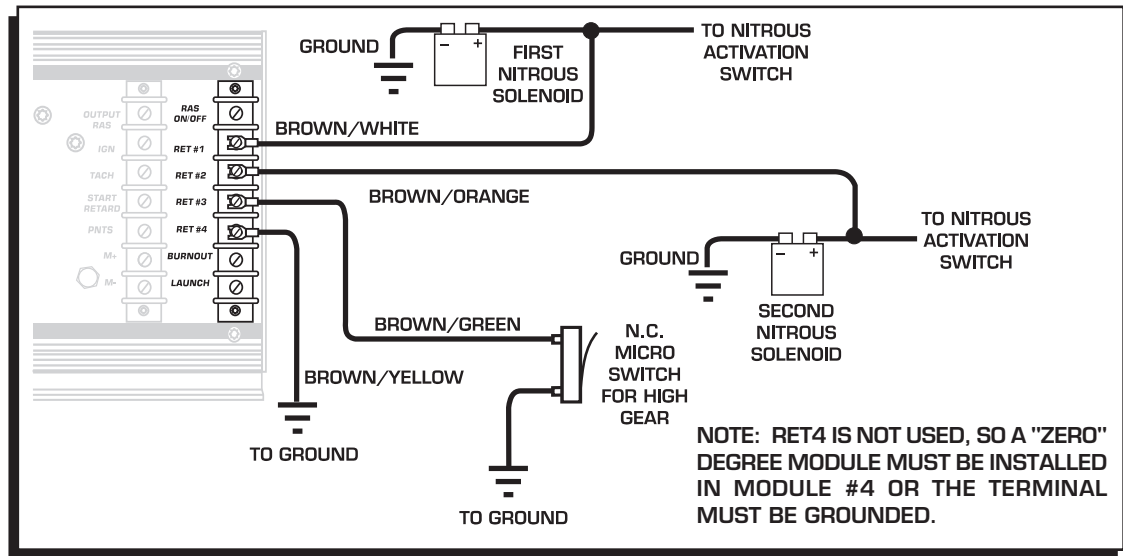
GROUND

FIRST NITROUS SOLENOID

TO NITROUS ACTIVATION SWITCH

OUTPUT RAS

IGN

TACH

START RETARD

PNTS

M+

M-

RAS ON/OFF

RET #1

RET #2

RET #3

RET #4

BURNOUT

LAUNCH

BROWN/WHITE

BROWN/ORANGE

TO NITROUS ACTIVATION SWITCH

GROUND

SECOND NITROUS SOLENOID

BROWN/GREEN

N.C. MICRO SWITCH FOR HIGH GEAR

BROWN/YELLOW

TO GROUND

TO GROUND

NOTE: RET4 IS NOT USED, SO A "ZERO" DEGREE MODULE MUST BE INSTALLED IN MODULE #4 OR THE TERMINAL MUST BE GROUNDED.